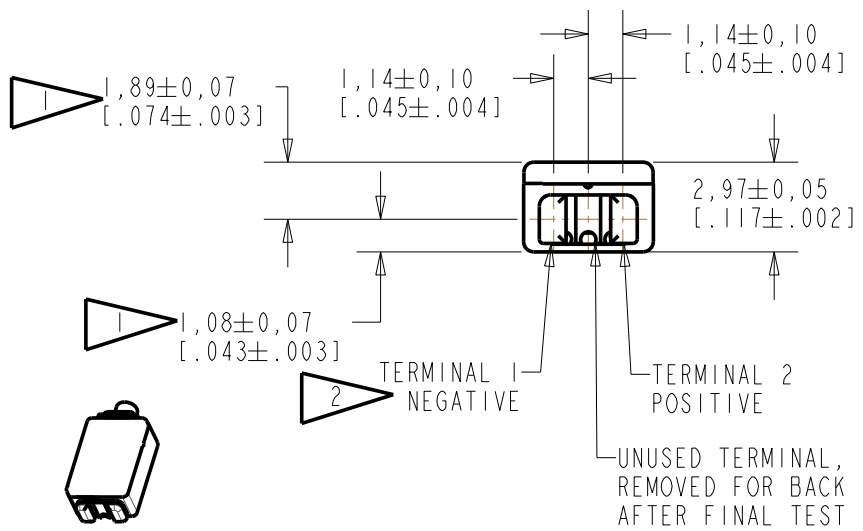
1,14$\pm$0,10
[.045$\pm$.004]

1,89$\pm$0,07
[.074$\pm$.003]

1

1,14$\pm$0,10
[.045$\pm$.004]

2,97$\pm$0,05
[.117$\pm$.002]

1

1,08$\pm$0,07
[.043$\pm$.003]

2

TERMINAL 1
NEGATIVE

TERMINAL 2
POSITIVE

UNUSED TERMINAL,
REMOVED FOR BACK
AFTER FINAL TEST